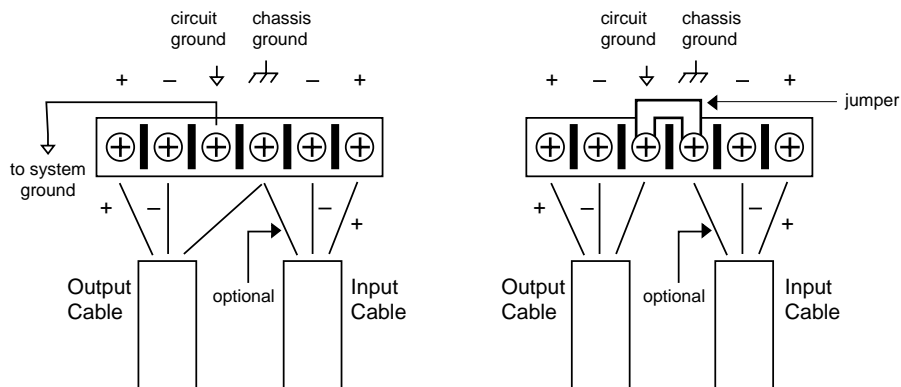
circuit ground

chassis ground

+

–

–

+

to system ground

+

–

–

+

Output Cable

optional

Input Cable

circuit ground

chassis ground

+

–

–

+

jumper

+

–

–

+

Output Cable

optional

Input Cable